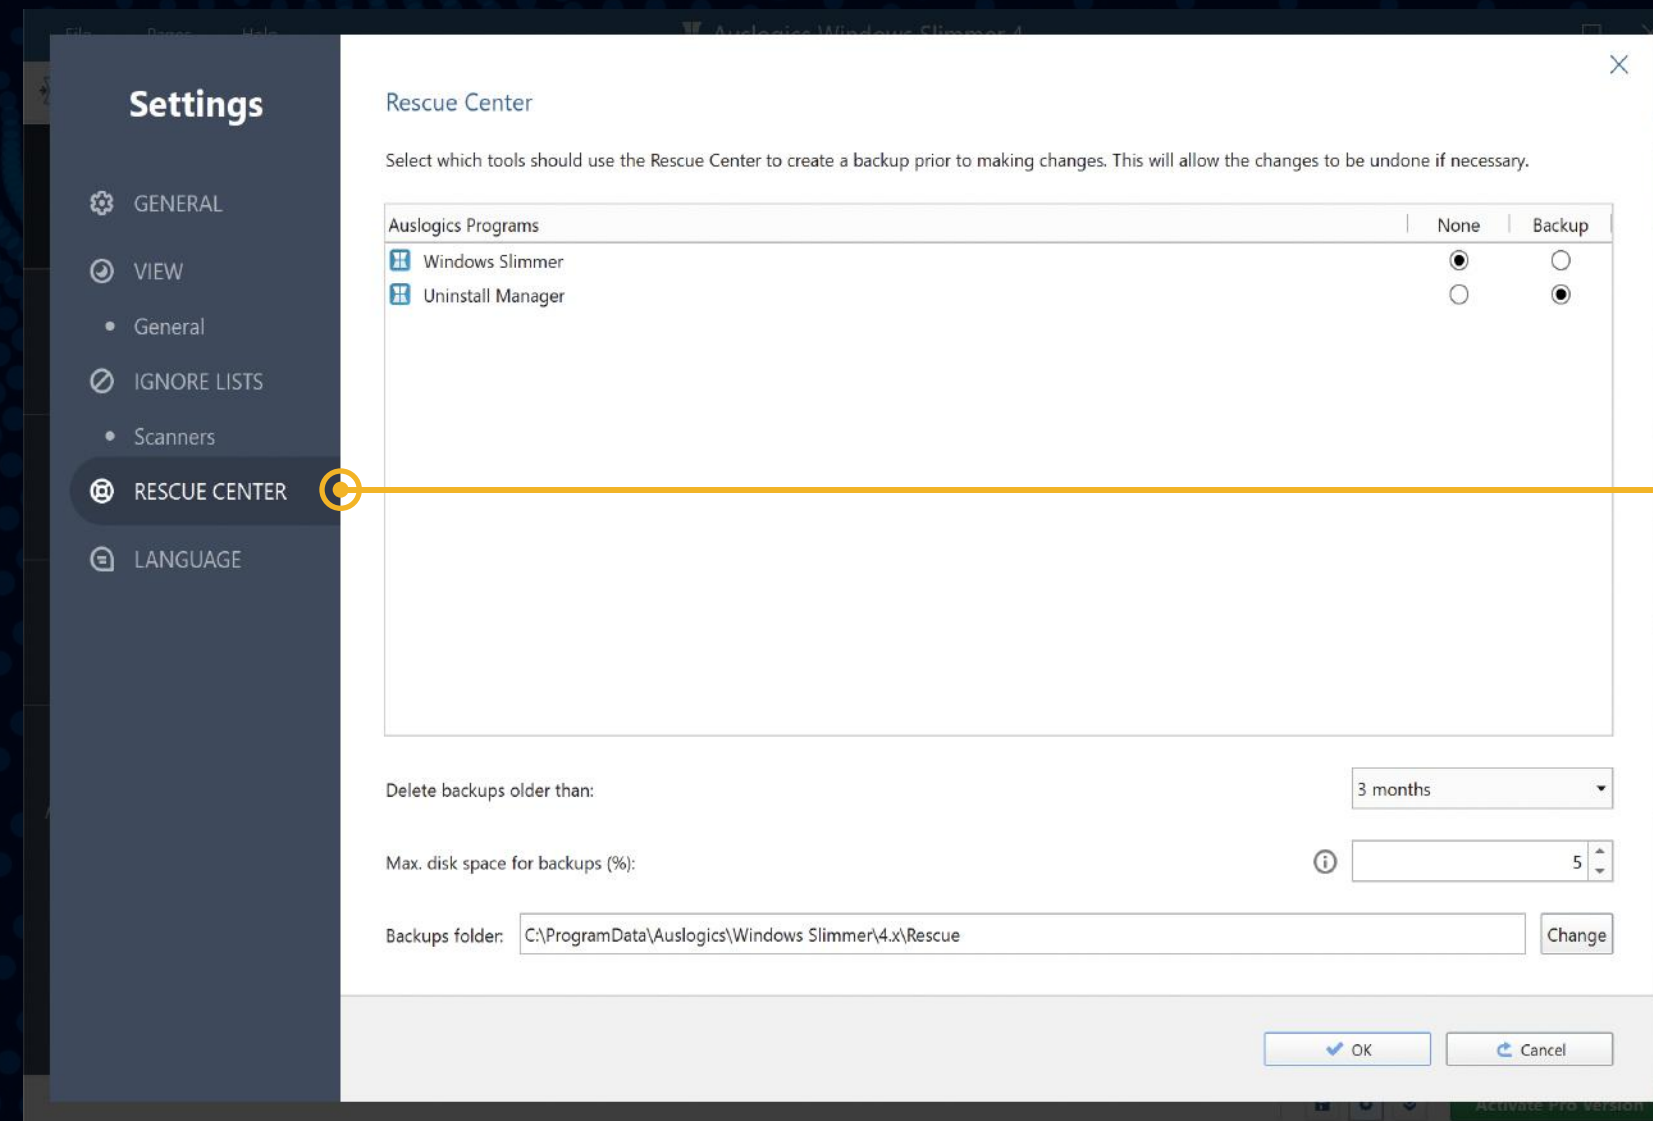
Settings

GENERAL

VIEW

General

IGNORE LISTS

Scanners

RESCUE CENTER

LANGUAGE

Rescue Center

Select which tools should use the Rescue Center to create a backup prior to making changes. This will allow the changes to be undone if necessary.

| Auslogics Programs | None | Backup |
|---|---|---|
| Windows Slimmer | ◉ | ○ |
| Uninstall Manager | ○ | ◉ |

Delete backups older than: 3 months

Max. disk space for backups (%): 5

Backups folder: C:\ProgramData\Auslogics\Windows Slimmer\4.x\Rescue Change

OK Cancel